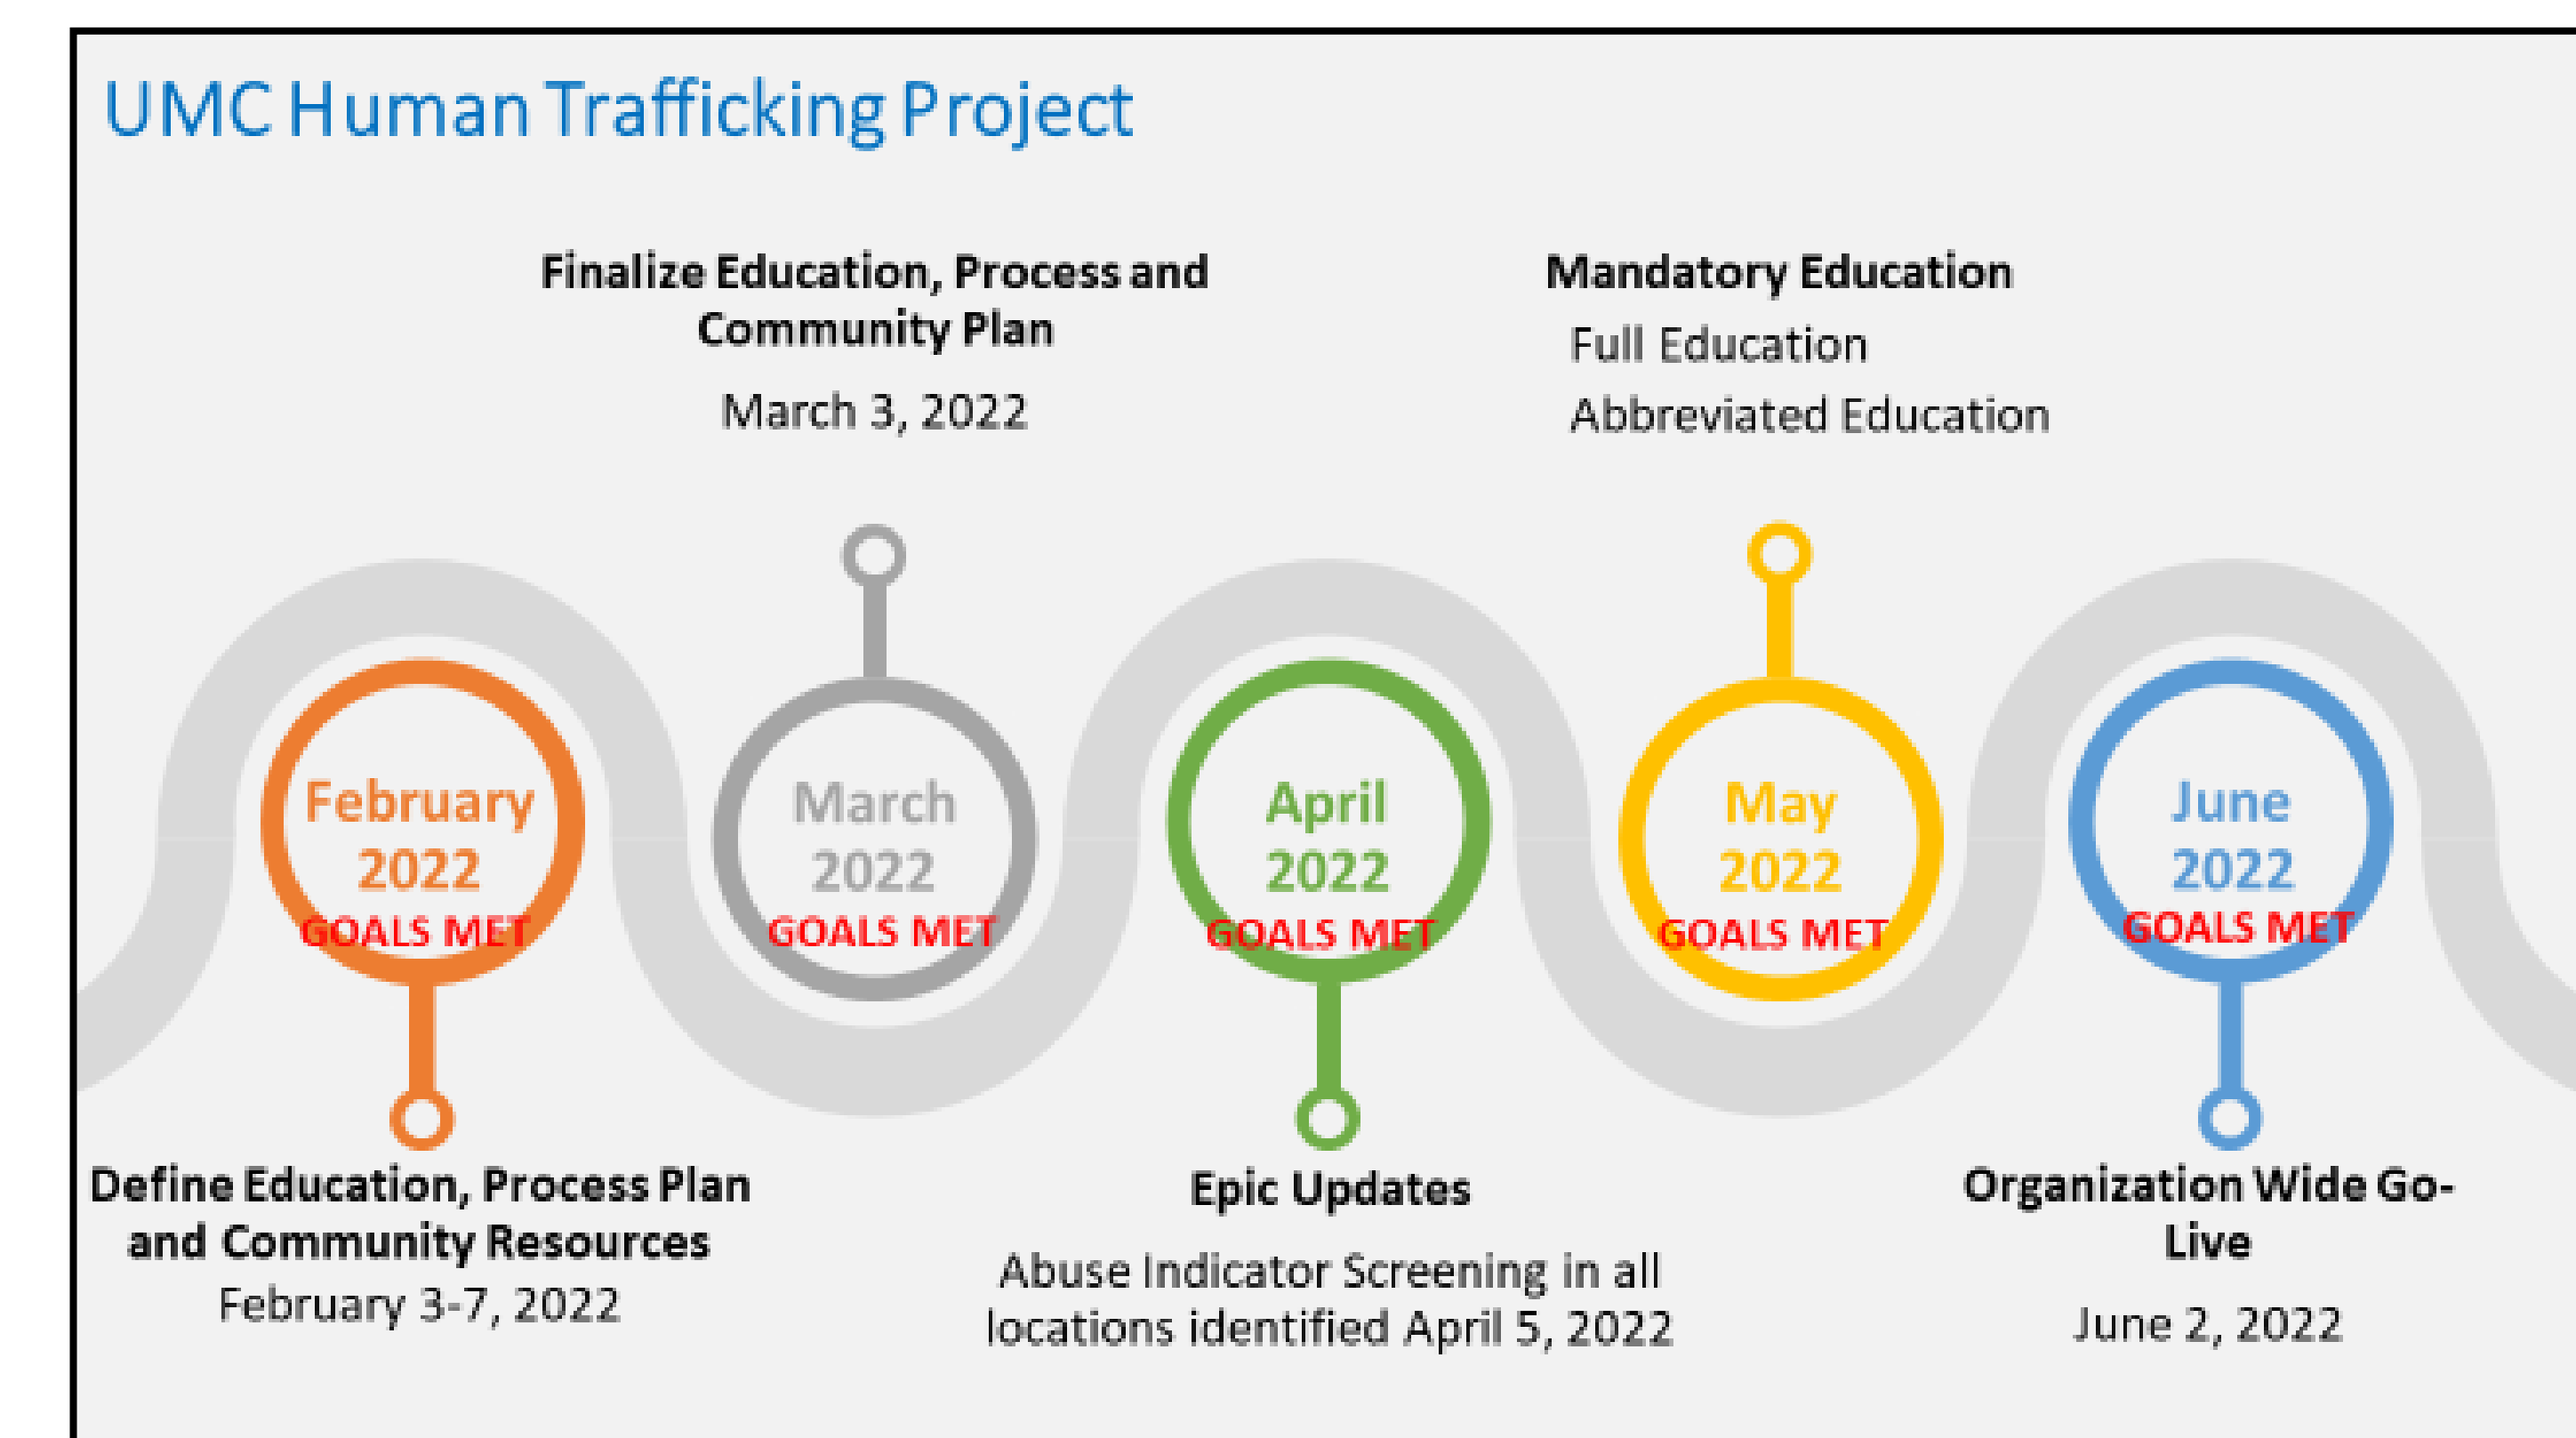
UMC Human Trafficking Project

Finalize Education, Process and Community Plan

March 3, 2022

Mandatory Education

Full Education

Abbreviated Education

February 2022
GOALS MET

March 2022
GOALS MET

April 2022
GOALS MET

May 2022
GOALS MET

June 2022
GOALS MET

Define Education, Process Plan and Community Resources

February 3-7, 2022

Epic Updates

Abuse Indicator Screening in all locations identified April 5, 2022

Organization Wide Go-Live

June 2, 2022